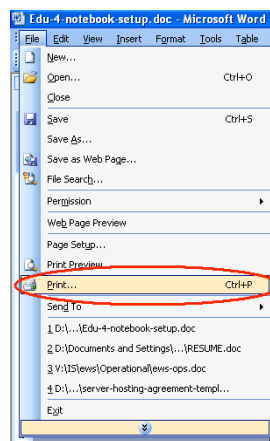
Edu-4-notebook-setup.doc - Microsoft Word

File Edit View Insert Format Tools Table

New...
Open... Ctrl+O
Close
Save Ctrl+S
Save As...
Save as Web Page...
File Search...
Permission
Web Page Preview
Page Setup...
Print Preview
Print... Ctrl+P
Send To
1 D:\...\Edu-4-notebook-setup.doc
2 D:\Documents and Settings\...\RESUME.doc
3 V:\IS\ews\Operational\ews-ops.doc
4 D:\...\server-hosting-agreement-templ...
Exit